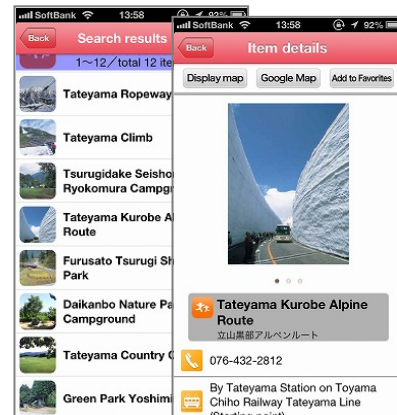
SoftBank 13:58 92%
Back
Search results
1～12／total 12 ite
Tateyama Ropeway
Tateyama Climb
Tsurugidake Seishō
Ryokomura Campgr
Tateyama Kurobe Al
Route
Furusato Tsurugi Sh
Park
Daikanbo Nature Pa
Campground
Tateyama Country C
Green Park Yoshimi

SoftBank 13:58 92%
Back
Item details
Display map
Google Map
Add to Favorites
Tateyama Kurobe Alpine Route
立山黒部アルペンルート
076-432-2812
By Tateyama Station on Toyama Chiho Railway Tateyama Line